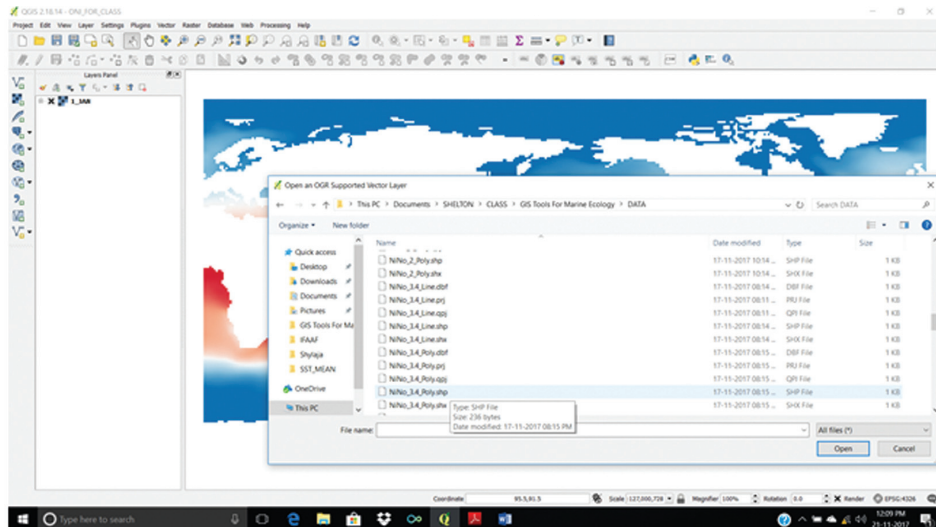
QGIS 2.18.14 - ONI_FOR_CLASS

Project Edit View Layer Settings Plugins Vector Raster Database Web Processing Help

Layers Panel

1_IAM

Open an OGR Supported Vector Layer

This PC > Documents > SHELTON > CLASS > GIS Tools For Marine Ecology > DATA

Search DATA

Organize New folder

Quick access
Desktop
Downloads
Documents
Pictures
GIS Tools For Ma
IFAAF
Shylaja
SST_MEAN
OneDrive
This PC

| Name | Date modified | Type | Size |
|---|---|---|---|
| NiNo_2_Poly.shp | 17-11-2017 10:14 ... | SHP File | 1 KB |
| NiNo_2_Poly.shx | 17-11-2017 10:14 ... | SHX File | 1 KB |
| NiNo_3.4_Line.dbf | 17-11-2017 08:14 ... | DBF File | 1 KB |
| NiNo_3.4_Line.prj | 17-11-2017 08:11 ... | PRJ File | 1 KB |
| NiNo_3.4_Line.qpj | 17-11-2017 08:11 ... | QPJ File | 1 KB |
| NiNo_3.4_Line.shp | 17-11-2017 08:14 ... | SHP File | 1 KB |
| NiNo_3.4_Line.shx | 17-11-2017 08:14 ... | SHX File | 1 KB |
| NiNo_3.4_Poly.dbf | 17-11-2017 08:15 ... | DBF File | 1 KB |
| NiNo_3.4_Poly.prj | 17-11-2017 08:15 ... | PRJ File | 1 KB |
| NiNo_3.4_Poly.qpj | 17-11-2017 08:15 ... | QPJ File | 1 KB |
| NiNo_3.4_Poly.shp | 17-11-2017 08:15 ... | SHP File | 1 KB |
| NiNo_3.4_Poly.shx | 17-11-2017 08:15 ... | SHX File | 1 KB |

Type: SHP File
Size: 236 bytes
Date modified: 17-11-2017 08:15 PM

File name:

All files (*)

Open Cancel

Coordinate 95.5,81.5 Scale 127,000,728 Magnifier 100% Rotation 0.0 Render EPSG:4326

Type here to search

12:09 PM
21-11-2017